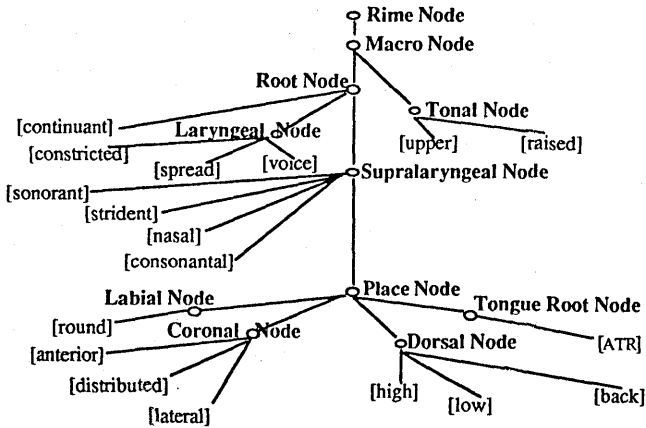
Rime Node
Macro Node
Root Node
Tonal Node
[continuant]
Laryngeal Node
[constricted]
[upper]
[raised]
[spread]
[voice]
[sonorant]
Supralaryngeal Node
[strident]
[nasal]
[consonantal]
Place Node
Labial Node
Tongue Root Node
[round]
Coronal Node
[anterior]
Dorsal Node
[ATR]
[distributed]
[high]
[low]
[back]
[lateral]